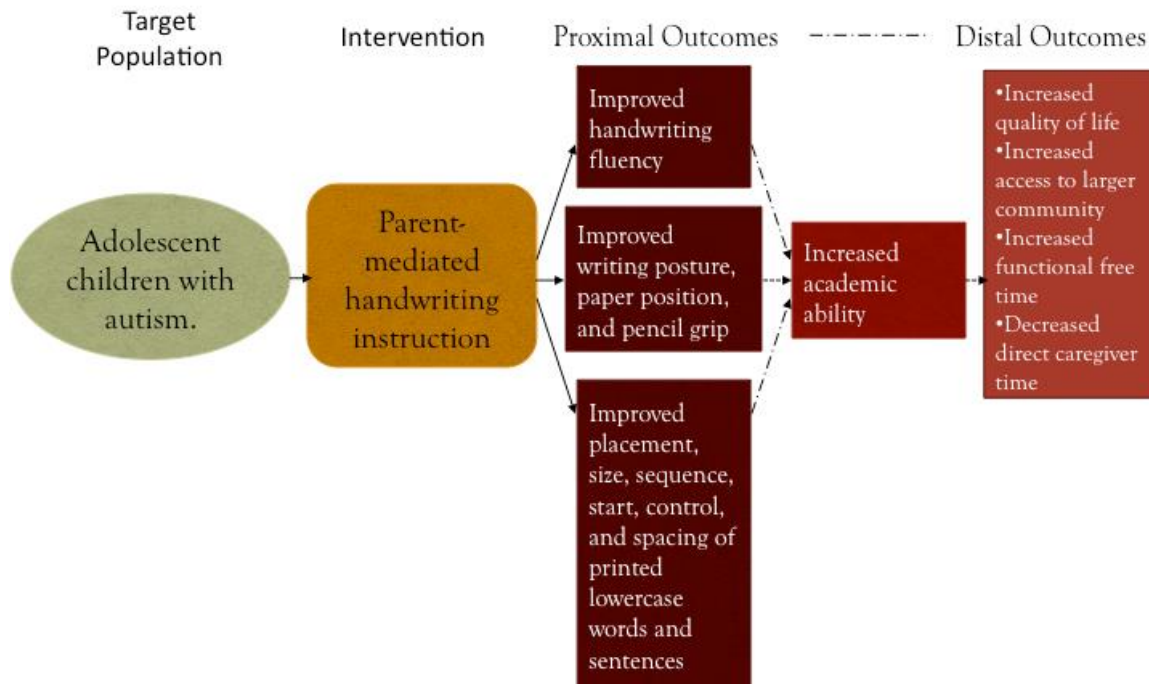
Target Population

Intervention

Proximal Outcomes

Distal Outcomes

Adolescent children with autism.

Parent-mediated handwriting instruction

Improved handwriting fluency

Improved writing posture, paper position, and pencil grip

Improved placement, size, sequence, start, control, and spacing of printed lowercase words and sentences

Increased academic ability

•Increased quality of life
•Increased access to larger community
•Increased functional free time
•Decreased direct caregiver time